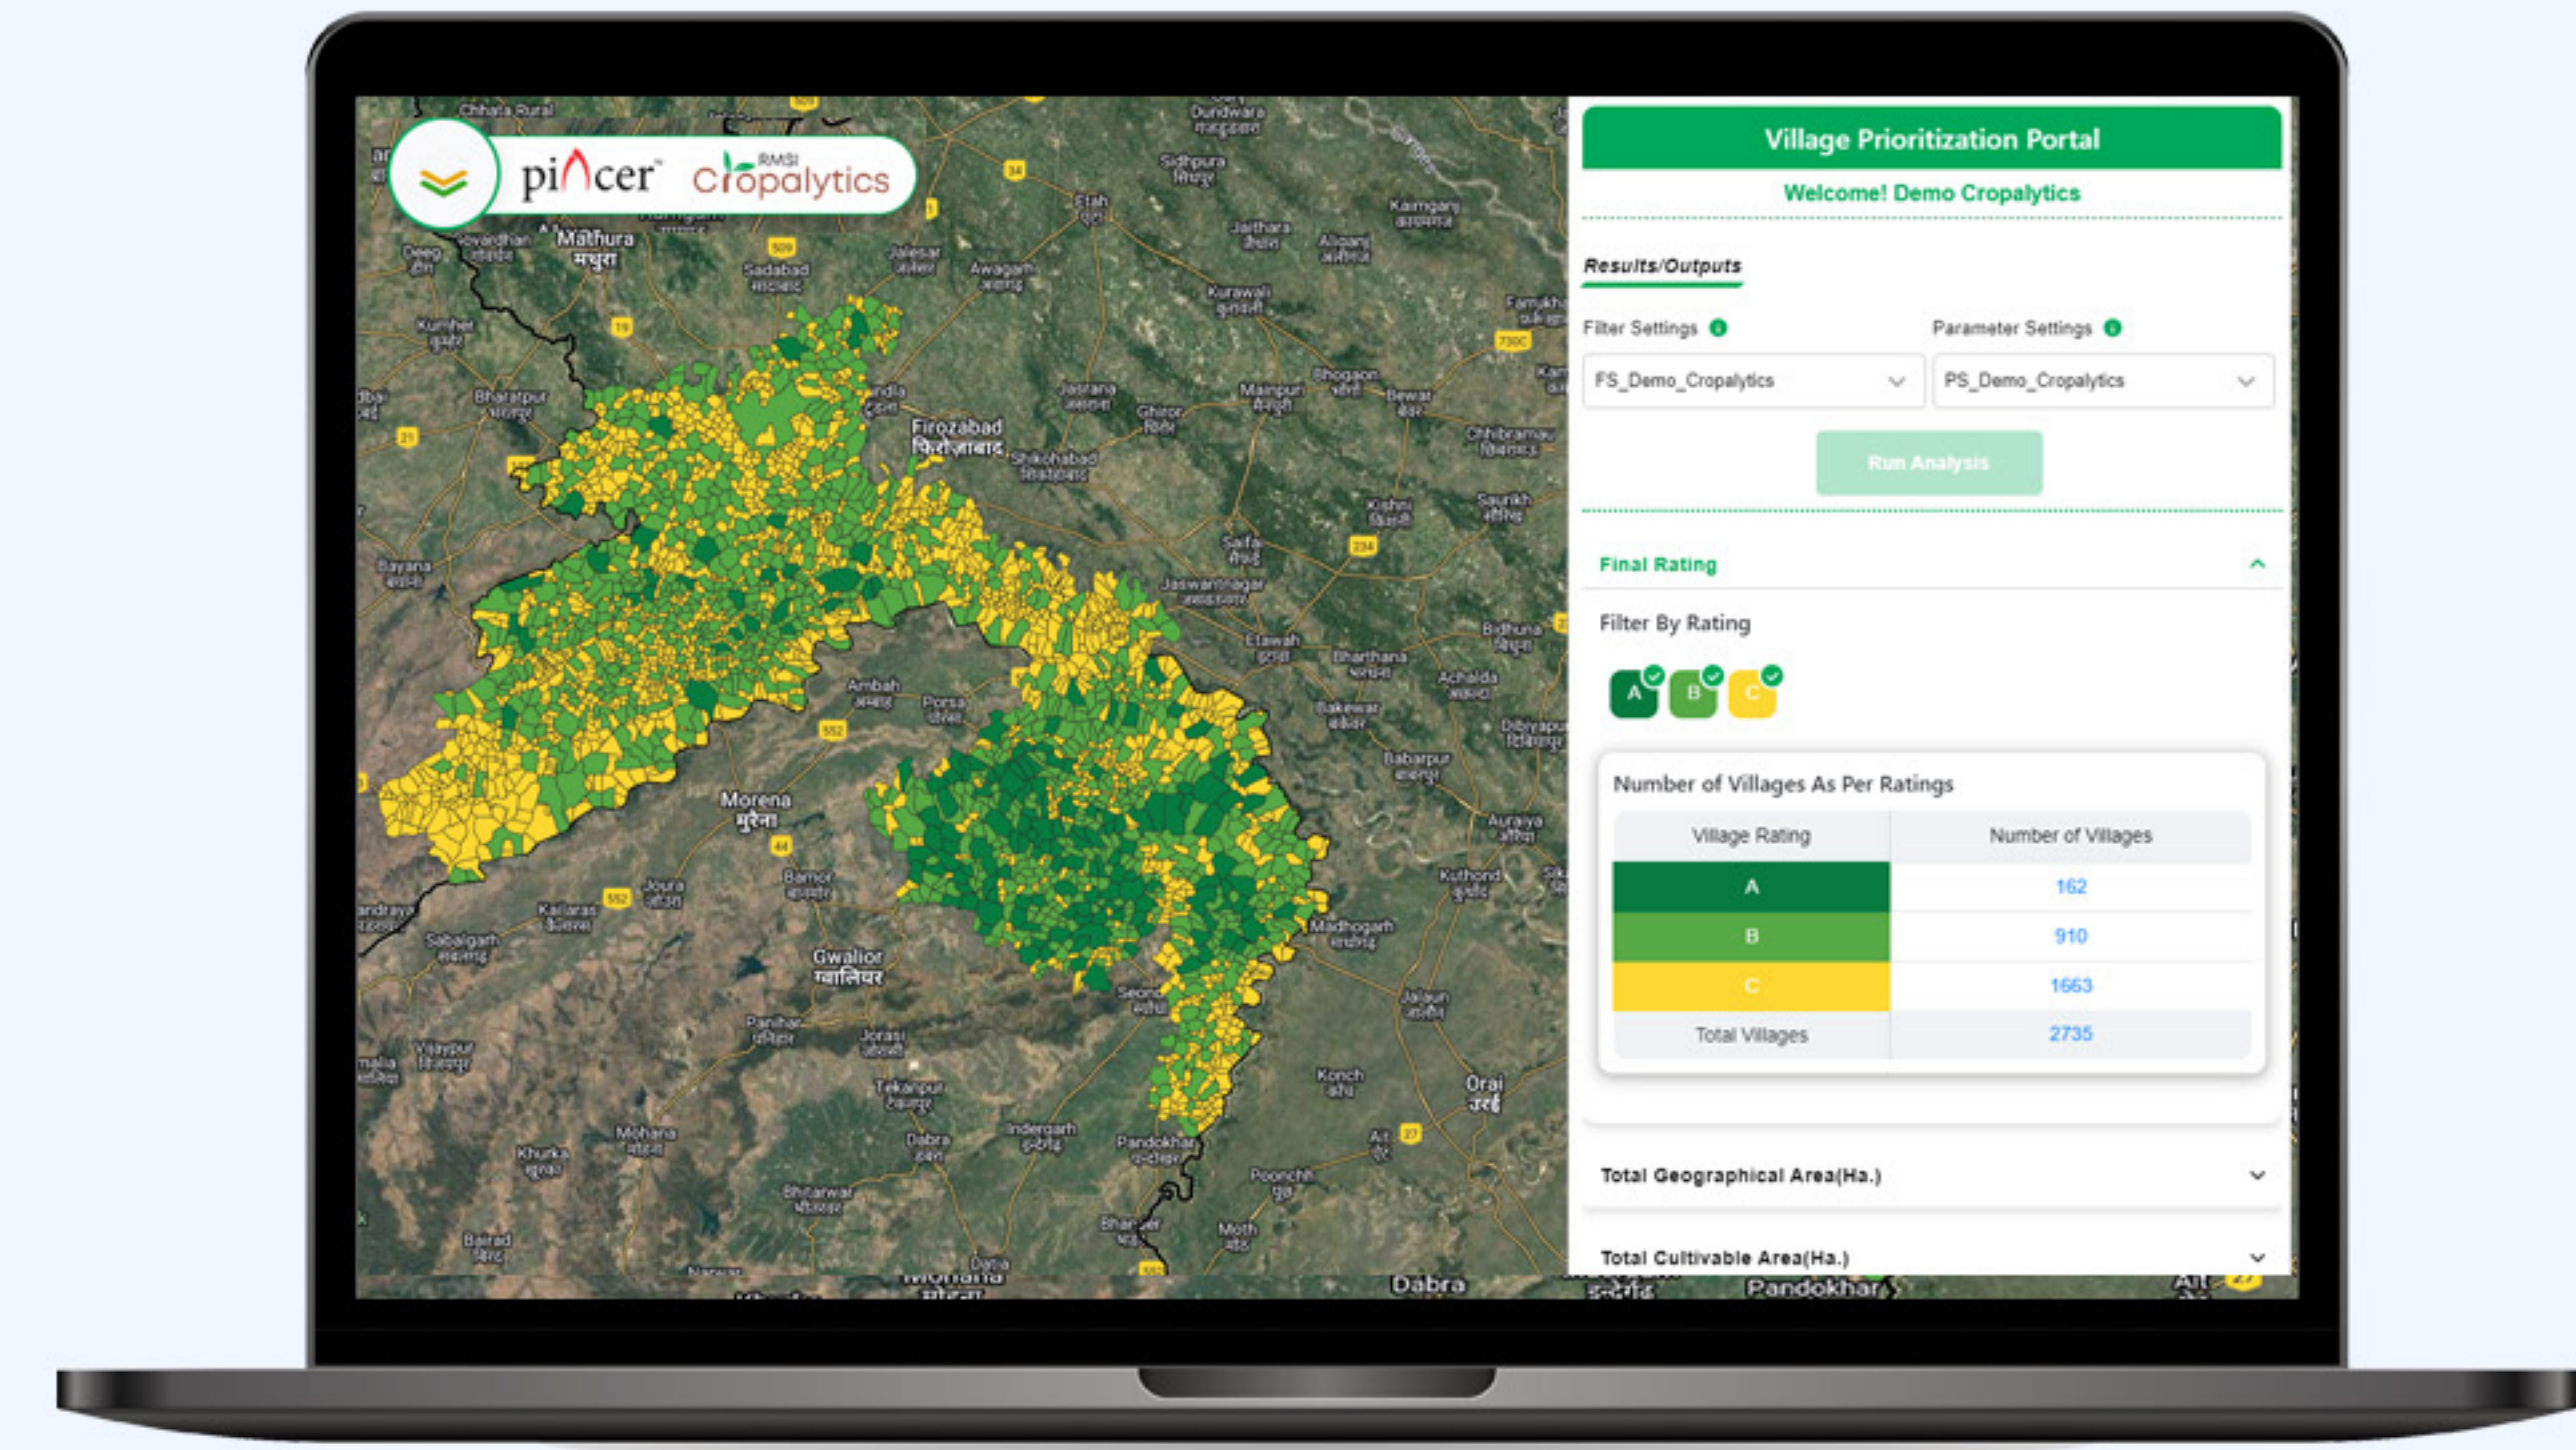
pincer RMSI Cropalytics

Chhata Rural
Mathura
मथुरा
Sadabad
Jalesar
Awagarh
Etah
Sidhpura
Dundwara
Jaithara
Aliganj
Kaimganj
Kurawali
Kumher
Bharatpur
Firozabad
फिरोजाबाद
Shikohabad
Jasrana
Ghiror
Mainpuri
Bhogaon
Bewar
Chhibramau
Saurikh
Kishni
Saifai
Jaswantnagar
Etawah
Bharthana
Bidhuna
Achalda
Bakewar
Dibiyapur
Babarpur
Auraiya
Bayana
Ambah
Porsa
Morena
मुरैना
Bamor
Joura
Kailaras
Sabalgarh
Gwalior
ग्वालियर
Seondha
Panihar
Jorasi
Vijaypur
Tekanpur
Indergarh
Pandokhar
Mohana
Khurka
Dabra
Bhitarwar
Bairad
Datia
Poonchh
Moth
Konch
Orai
उरई
Ait
Madhogarh
Kuthond
Bhander
Dabra
Pandokhar

Village Prioritization Portal
Welcome! Demo Cropalytics

Results/Outputs

Filter Settings
FS_Demo_Cropalytics
Parameter Settings
PS_Demo_Cropalytics

Run Analysis

Final Rating

Filter By Rating
A B C

Number of Villages As Per Ratings

| Village Rating | Number of Villages |
|---|---|
| A | 162 |
| B | 910 |
| C | 1663 |
| Total Villages | 2735 |

Total Geographical Area(Ha.)

Total Cultivable Area(Ha.)